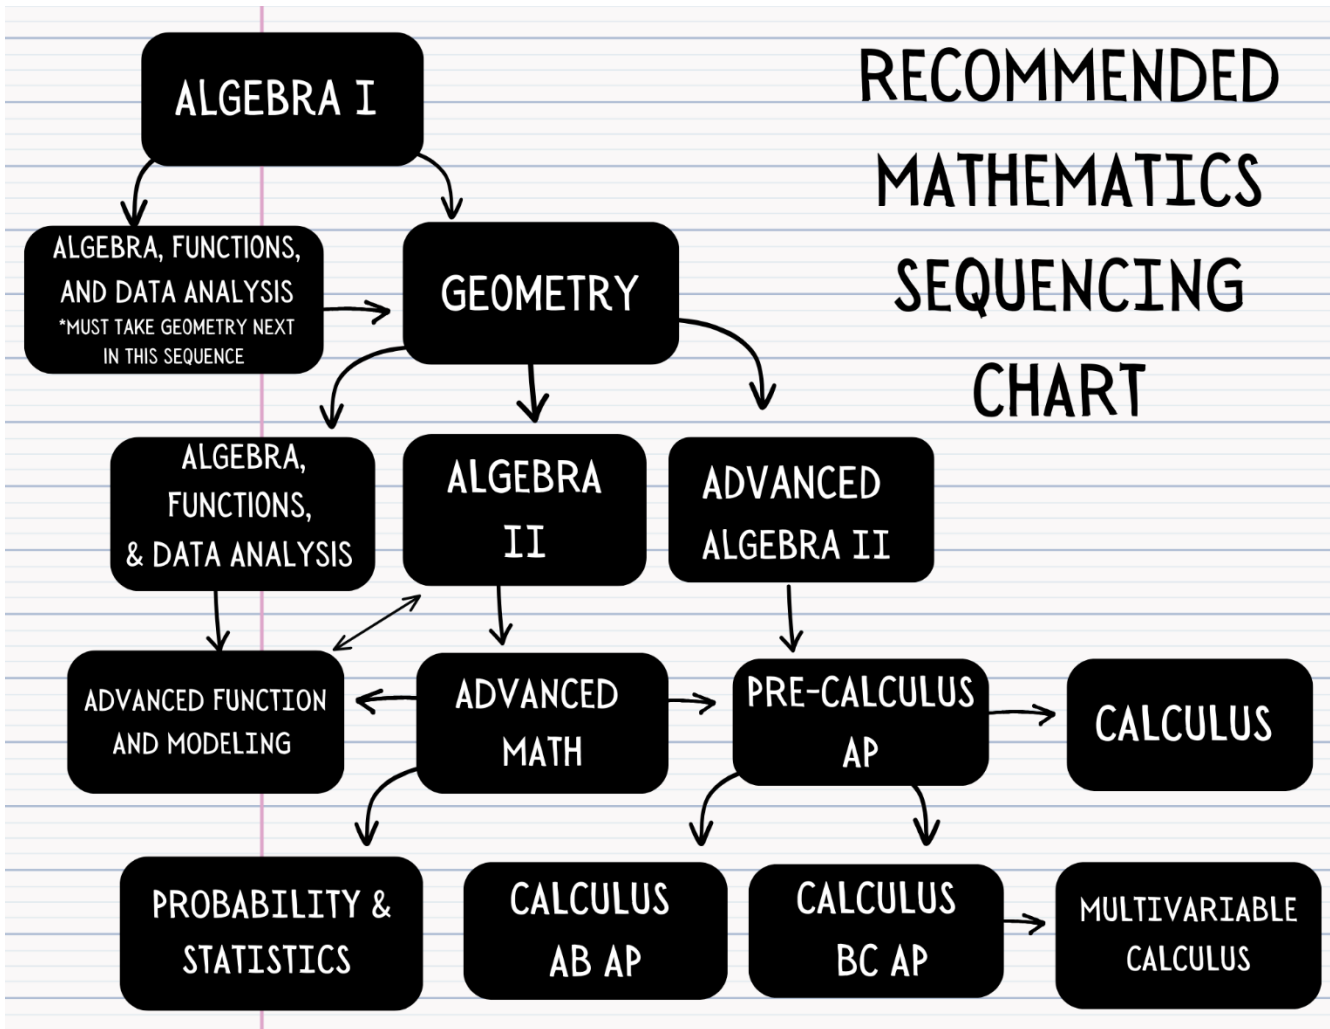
RECOMMENDED MATHEMATICS SEQUENCING CHART

ALGEBRA I

ALGEBRA, FUNCTIONS, AND DATA ANALYSIS
*MUST TAKE GEOMETRY NEXT IN THIS SEQUENCE

GEOMETRY

ALGEBRA, FUNCTIONS, & DATA ANALYSIS

ALGEBRA II

ADVANCED ALGEBRA II

ADVANCED FUNCTION AND MODELING

ADVANCED MATH

PRE-CALCULUS AP

CALCULUS

PROBABILITY & STATISTICS

CALCULUS AB AP

CALCULUS BC AP

MULTIVARIABLE CALCULUS